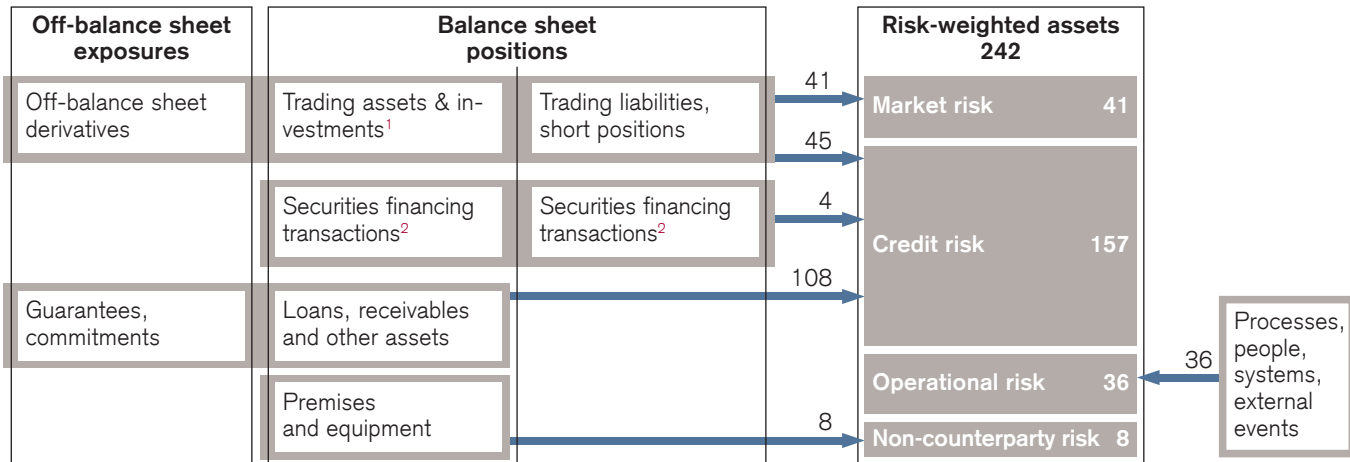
**Off-balance sheet exposures**

**Balance sheet positions**

**Risk-weighted assets 242**

Off-balance sheet derivatives

Trading assets & investments$^1$

Trading liabilities, short positions

41

**Market risk 41**

45

Securities financing transactions$^2$

Securities financing transactions$^2$

4

**Credit risk 157**

108

Guarantees, commitments

Loans, receivables and other assets

**Operational risk 36**

36

Processes, people, systems, external events

Premises and equipment

8

**Non-counterparty risk 8**